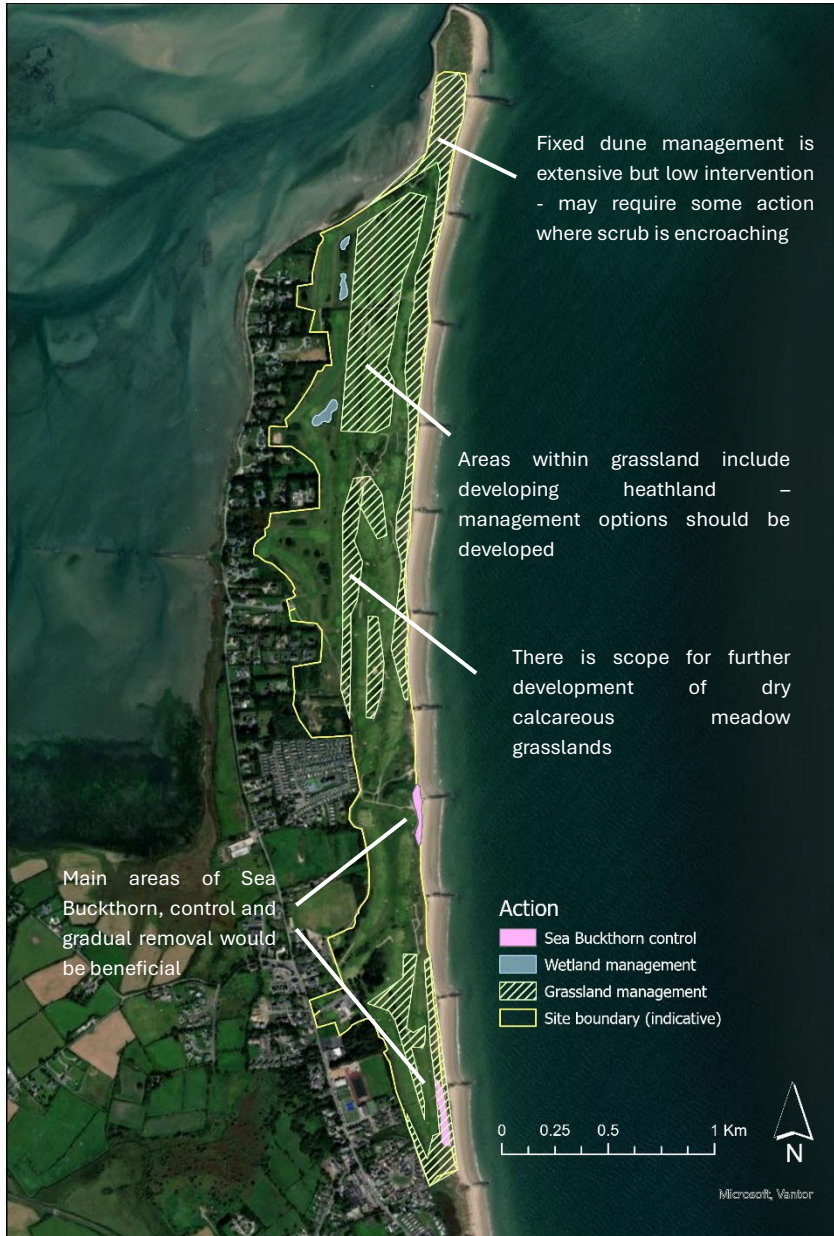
Fixed dune management is extensive but low intervention - may require some action where scrub is encroaching

Areas within grassland include developing heathland – management options should be developed

There is scope for further development of dry calcareous meadow grasslands

Main areas of Sea Buckthorn, control and gradual removal would be beneficial

Action
Sea Buckthorn control
Wetland management
Grassland management
Site boundary (indicative)

0 0.25 0.5 1 Km

N

Microsoft, Vantor